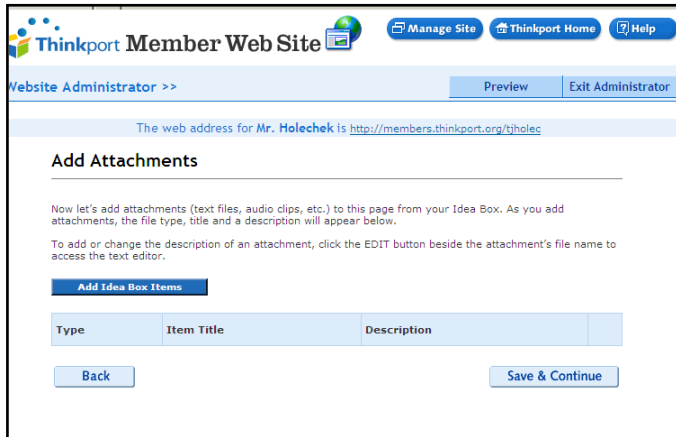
Thinkport Member Web Site

Manage Site

Thinkport Home

Help

Website Administrator >>

Preview

Exit Administrator

The web address for Mr. Holechek is http://members.thinkport.org/tjholec

Add Attachments

Now let's add attachments (text files, audio clips, etc.) to this page from your Idea Box. As you add attachments, the file type, title and a description will appear below.

To add or change the description of an attachment, click the EDIT button beside the attachment's file name to access the text editor.

Add Idea Box Items

| Type | Item Title | Description | |
|---|---|---|---|

Back

Save & Continue